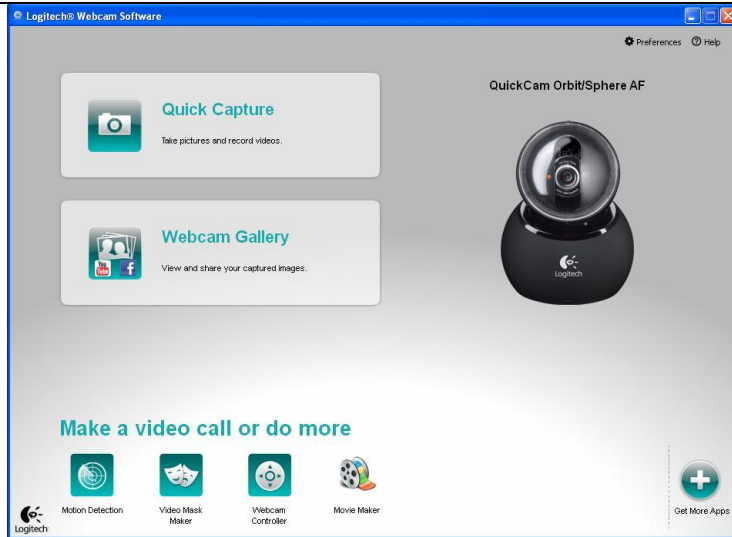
Logitech® Webcam Software

Preferences Help

Quick Capture

Take pictures and record videos.

Webcam Gallery

View and share your captured images.

QuickCam Orbit/Sphere AF

Logitech

Make a video call or do more

Motion Detection

Video Mask Maker

Webcam Controller

Movie Maker

Get More Apps

Logitech